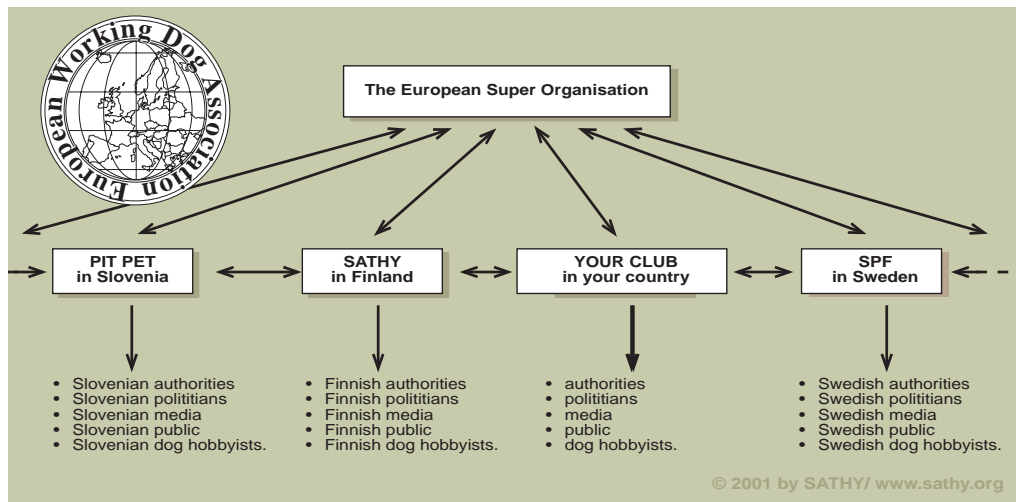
European Working Dog Association

The European Super Organisation

PIT PET in Slovenia

SATHY in Finland

YOUR CLUB in your country

SPF in Sweden

- Slovenian authorities
- Slovenian polititians
- Slovenian media
- Slovenian public
- Slovenian dog hobbyists.

- Finnish authorities
- Finnish polititians
- Finnish media
- Finnish public
- Finnish dog hobbyists.

- authorities
- polititians
- media
- public
- dog hobbyists.

- Swedish authorities
- Swedish polititians
- Swedish media
- Swedish public
- Swedish dog hobbyists.

© 2001 by SATHY/ www.sathy.org